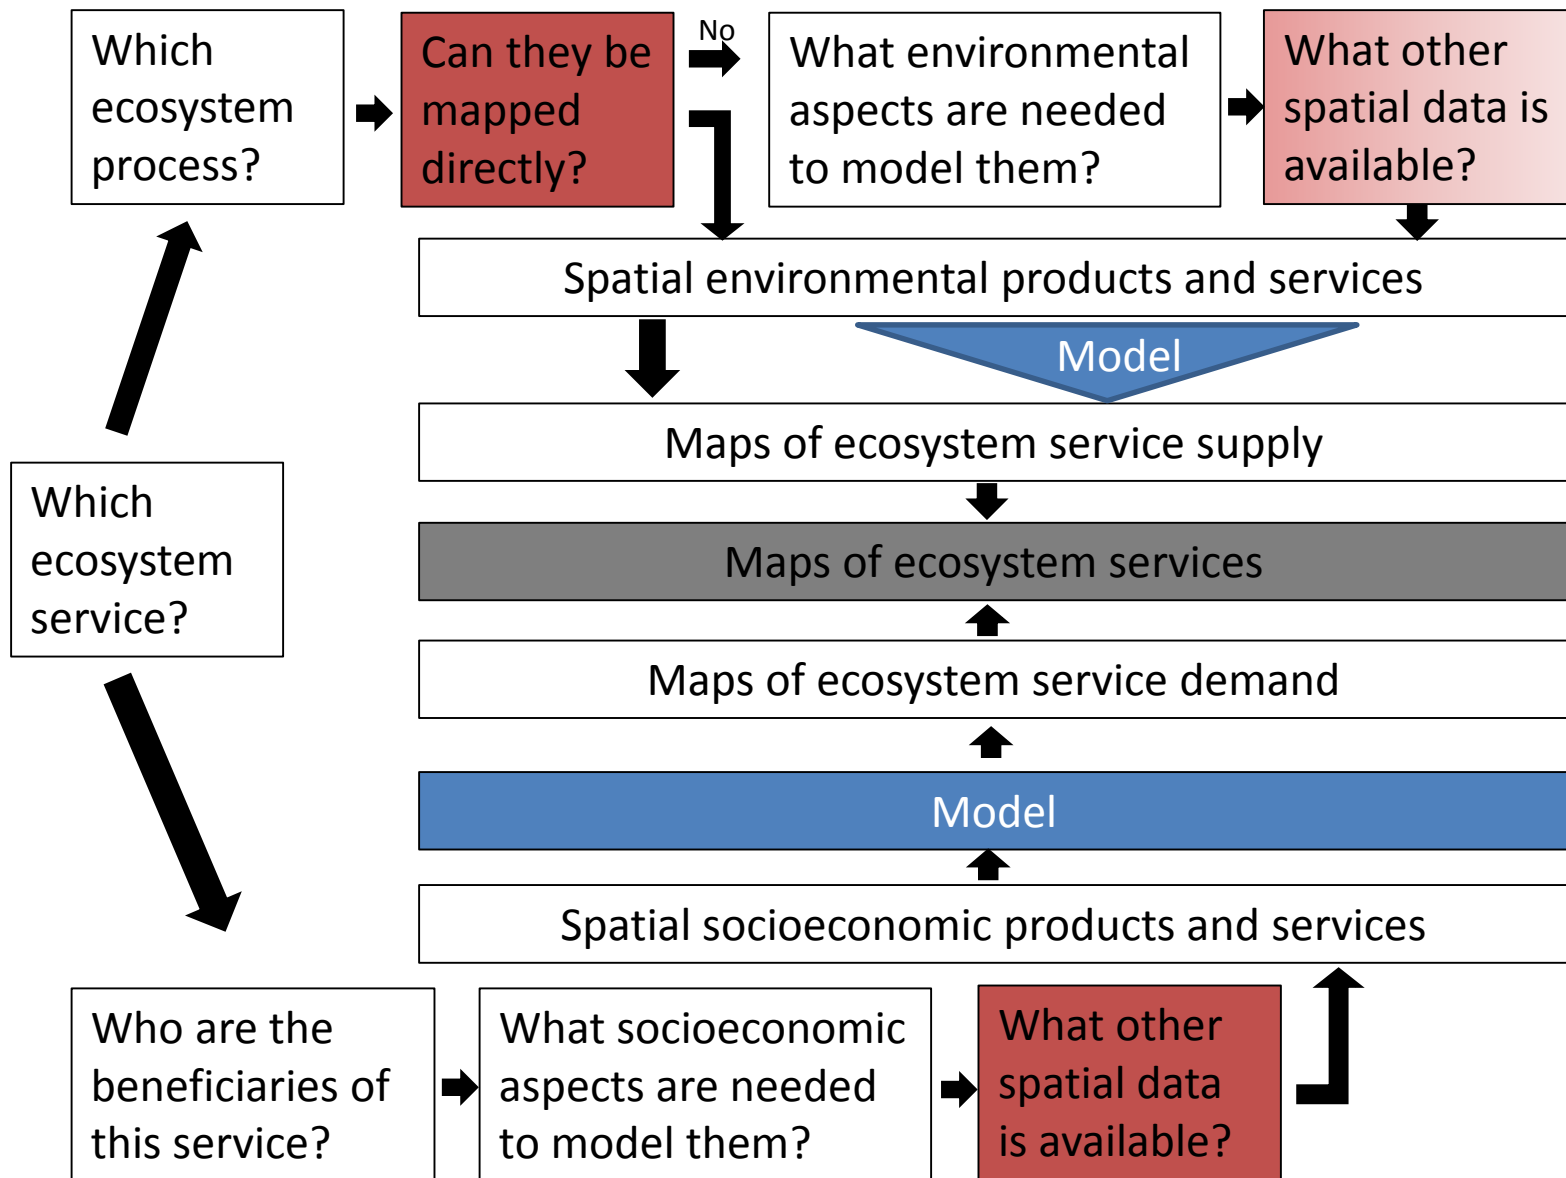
Which ecosystem process?

Can they be mapped directly?

No

What environmental aspects are needed to model them?

What other spatial data is available?

Spatial environmental products and services

Model

Maps of ecosystem service supply

Maps of ecosystem services

Maps of ecosystem service demand

Model

Spatial socioeconomic products and services

Which ecosystem service?

Who are the beneficiaries of this service?

What socioeconomic aspects are needed to model them?

What other spatial data is available?